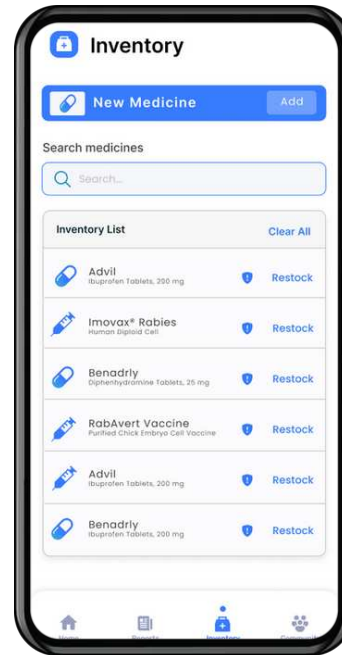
Inventory

New Medicine Add

Search medicines

Search...

Inventory List Clear All

Advil
Ibuprofen Tablets, 200 mg
Restock

Imovax® Rabies
Human Diploid Cell
Restock

Benadrly
Diphenhydramine Tablets, 25 mg
Restock

RabAvert Vaccine
Purified Chick Embryo Cell Vaccine
Restock

Advil
Ibuprofen Tablets, 200 mg
Restock

Benadrly
Ibuprofen Tablets, 200 mg
Restock

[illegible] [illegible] Inventory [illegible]